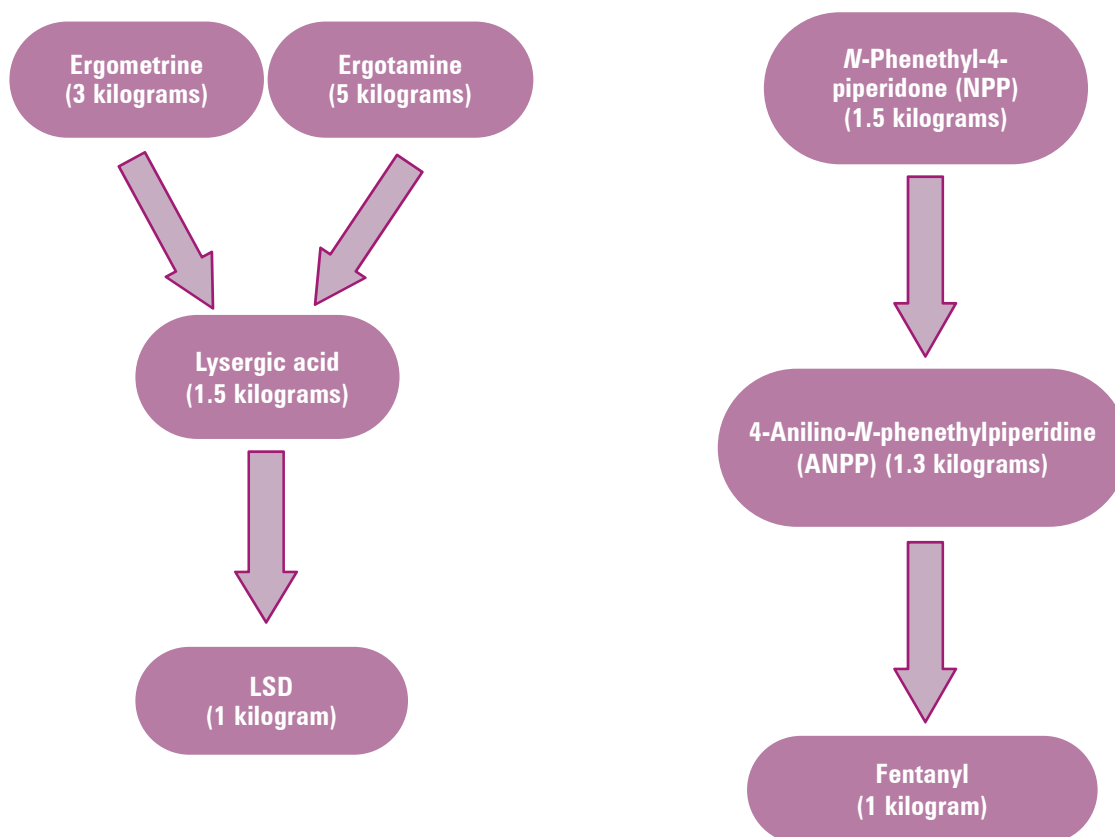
Ergometrine
(3 kilograms)

Ergotamine
(5 kilograms)

Lysergic acid
(1.5 kilograms)

LSD
(1 kilogram)

N-Phenethyl-4-piperidone (NPP)
(1.5 kilograms)

4-Anilino-N-phenethylpiperidine
(ANPP) (1.3 kilograms)

Fentanyl
(1 kilogram)